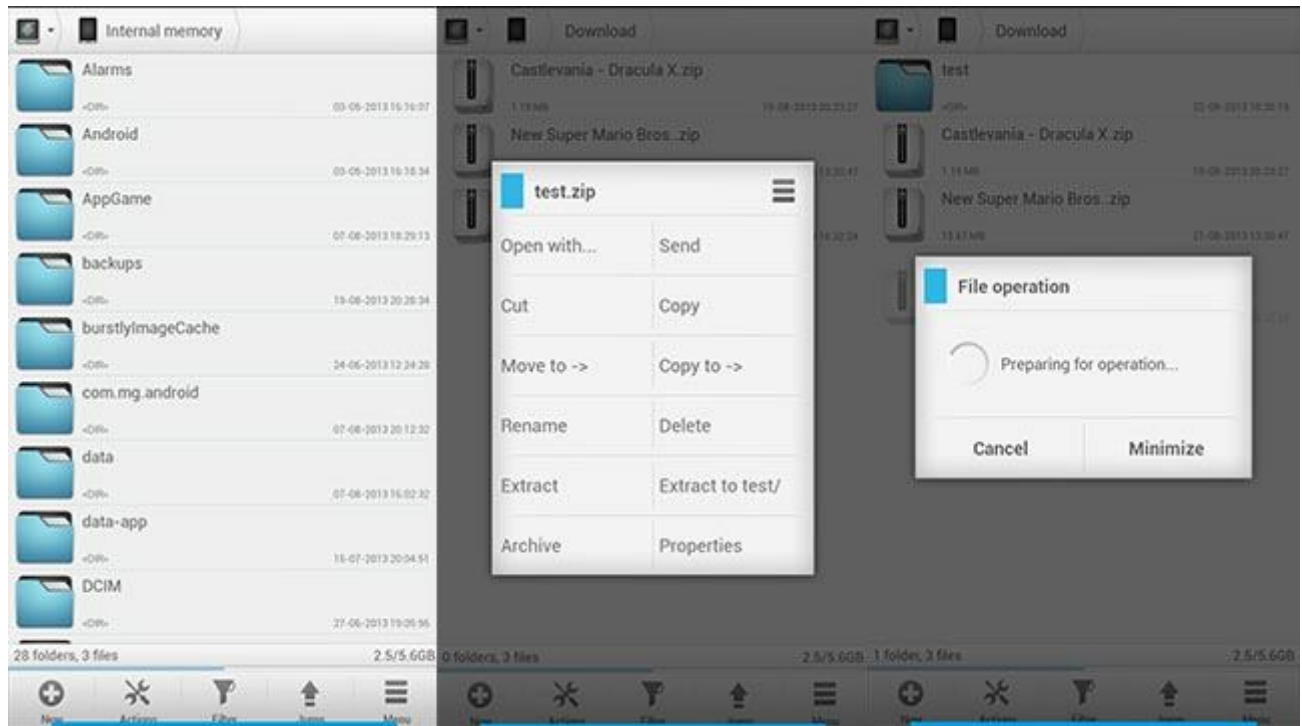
Internal memory

Alarms
<DIR> 03-05-2013 16:16:07

Android
<DIR> 03-05-2013 16:18:34

AppGame
<DIR> 07-08-2013 18:29:13

backups
<DIR> 19-08-2013 20:28:34

burstlyImageCache
<DIR> 24-06-2013 12:24:20

com.mg.android
<DIR> 07-08-2013 20:12:32

data
<DIR> 07-08-2013 16:02:32

data-app
<DIR> 15-07-2013 20:04:51

DCIM
<DIR> 27-06-2013 19:09:56

28 folders, 3 files 2.5/5.6GB

New Actions Filter Jump Menu

Download

Castlevania - Dracula X.zip
1.11MB 19-08-2013 20:23:27

New Super Mario Bros..zip

test.zip

Open with... Send
Cut Copy
Move to -> Copy to ->
Rename Delete
Extract Extract to test/
Archive Properties

0 folders, 3 files 2.5/5.6GB

New Actions Filter Jump Menu

Download

test
<DIR> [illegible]

Castlevania - Dracula X.zip
1.11MB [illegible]

New Super Mario Bros..zip
13.47MB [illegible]

File operation

Preparing for operation...

Cancel Minimize

1 folder, 3 files 2.5/5.6GB

New Actions Filter Jump Menu